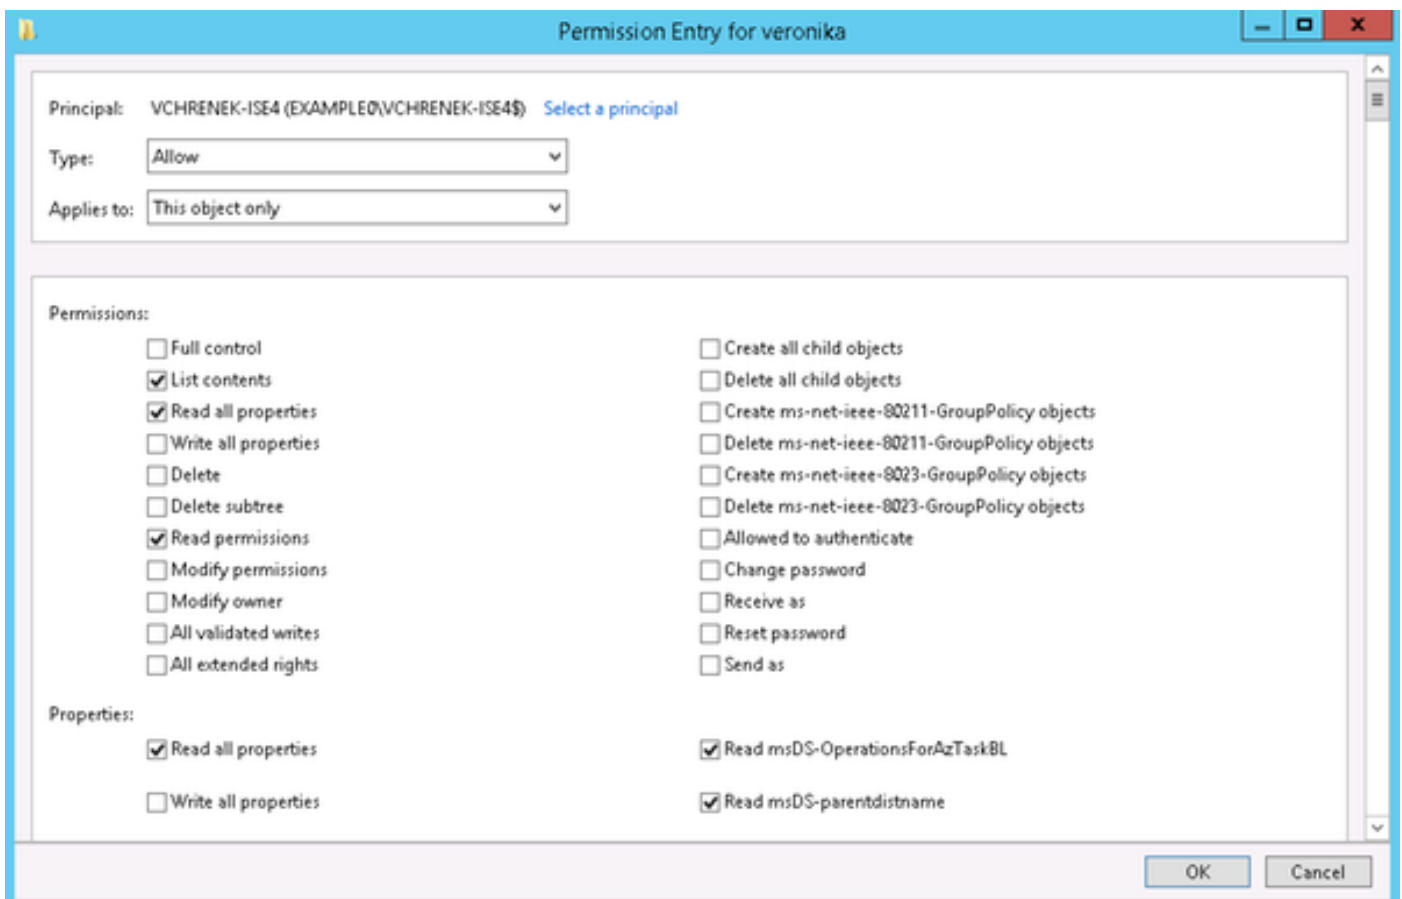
Permission Entry for veronika

Principal: VCHRENEK-ISE4 (EXAMPLE0\VCHRENEK-ISE4$) Select a principal

Type: Allow

Applies to: This object only

Permissions:

Full control
List contents
Read all properties
Write all properties
Delete
Delete subtree
Read permissions
Modify permissions
Modify owner
All validated writes
All extended rights

Create all child objects
Delete all child objects
Create ms-net-ieee-80211-GroupPolicy objects
Delete ms-net-ieee-80211-GroupPolicy objects
Create ms-net-ieee-8023-GroupPolicy objects
Delete ms-net-ieee-8023-GroupPolicy objects
Allowed to authenticate
Change password
Receive as
Reset password
Send as

Properties:

Read all properties
Write all properties

Read msDS-OperationsForAzTaskBL
Read msDS-parentdistname

OK Cancel